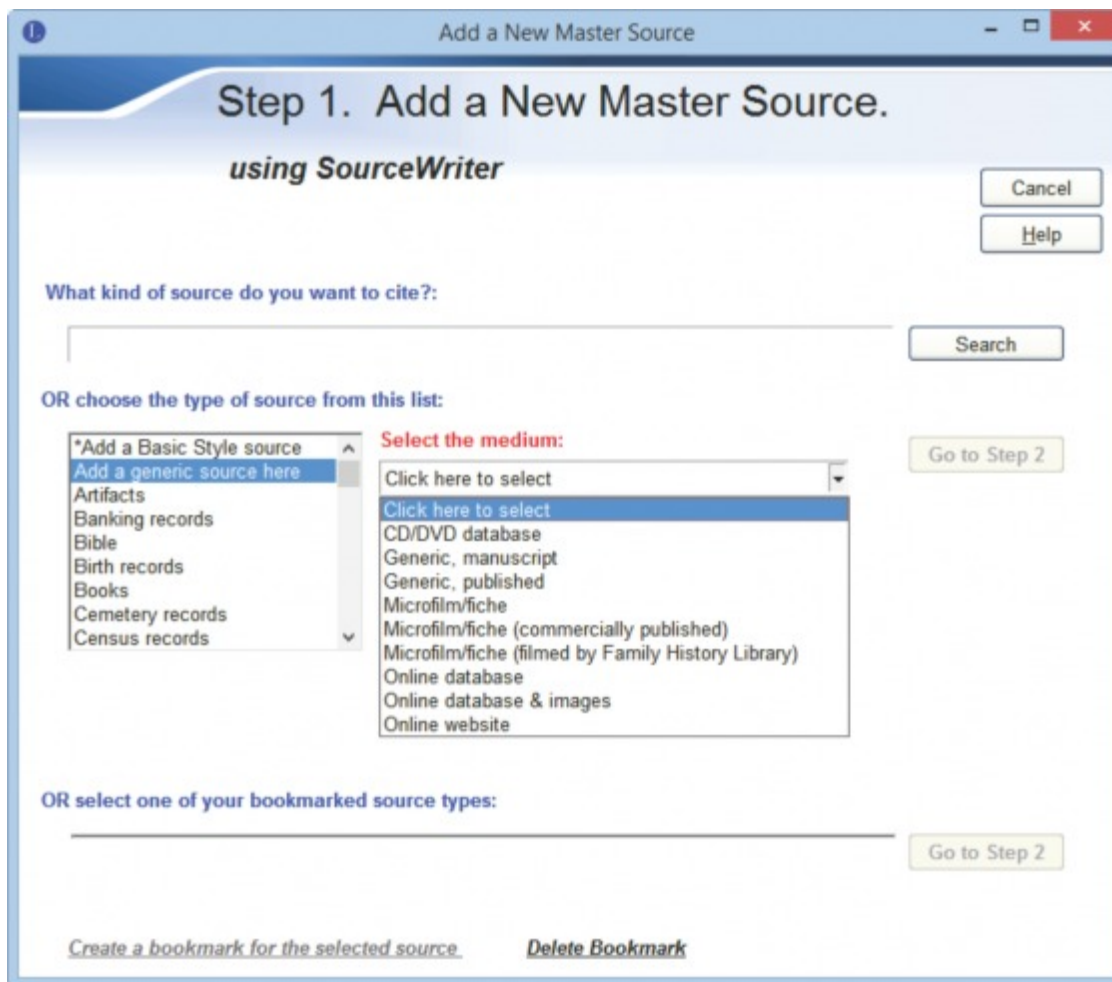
Add a New Master Source

Step 1. Add a New Master Source.

using SourceWriter

Cancel

Help

What kind of source do you want to cite?:

Search

OR choose the type of source from this list:

*Add a Basic Style source
Add a generic source here
Artifacts
Banking records
Bible
Birth records
Books
Cemetery records
Census records

Select the medium:

Click here to select

Click here to select
CD/DVD database
Generic, manuscript
Generic, published
Microfilm/fiche
Microfilm/fiche (commercially published)
Microfilm/fiche (filmed by Family History Library)
Online database
Online database & images
Online website

Go to Step 2

OR select one of your bookmarked source types:

Go to Step 2

Create a bookmark for the selected source

Delete Bookmark